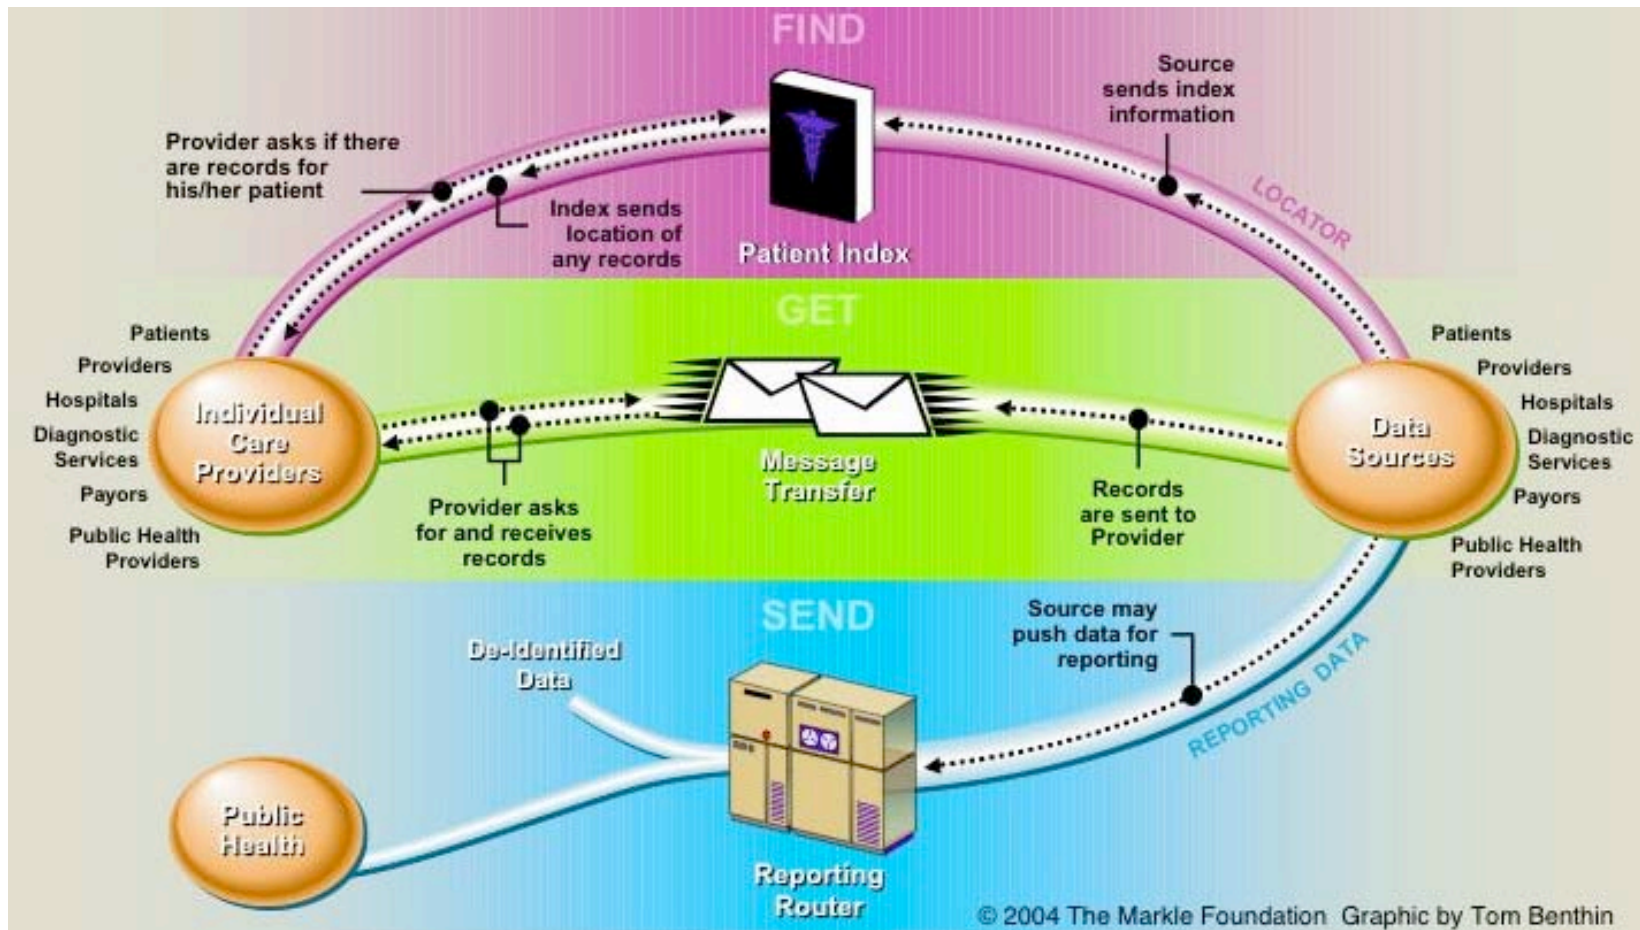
FIND

Source sends index information

Provider asks if there are records for his/her patient

Index sends location of any records

Patient Index

LOCATOR

GET

Patients
Providers
Hospitals
Diagnostic Services
Payors
Public Health Providers

Individual Care Providers

Message Transfer

Provider asks for and receives records

Records are sent to Provider

Data Sources

Patients
Providers
Hospitals
Diagnostic Services
Payors
Public Health Providers

SEND

Source may push data for reporting

De-Identified Data

REPORTING DATA

Public Health

Reporting Router

© 2004 The Markle Foundation Graphic by Tom Benthin